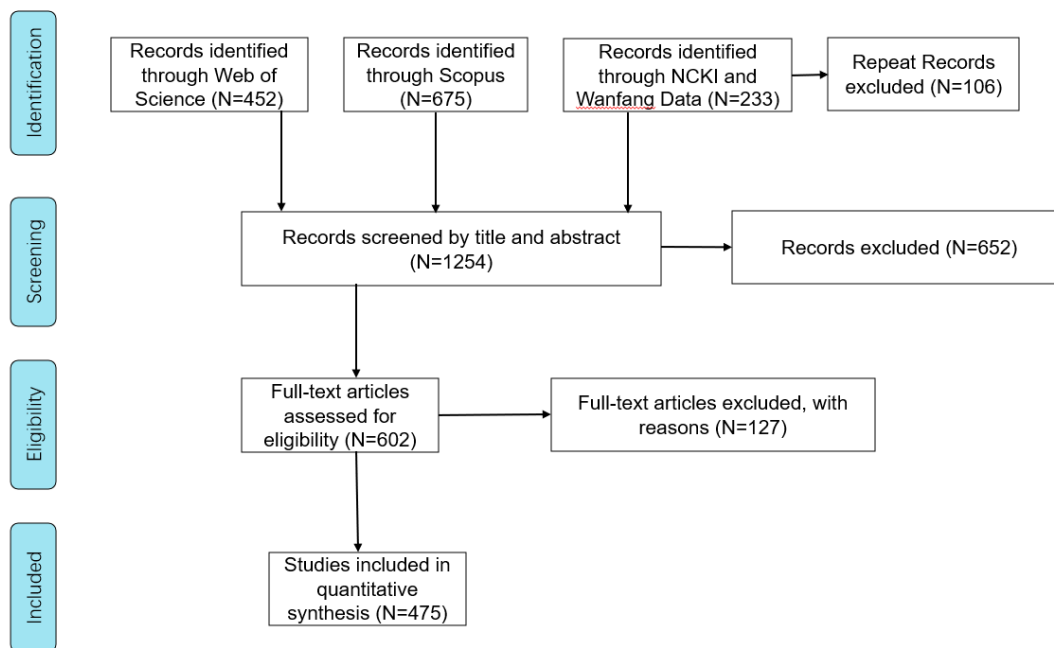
Identification

Records identified through Web of Science (N=452)

Records identified through Scopus (N=675)

Records identified through NCKI and Wanfang Data (N=233)

Repeat Records excluded (N=106)

Screening

Records screened by title and abstract (N=1254)

Records excluded (N=652)

Eligibility

Full-text articles assessed for eligibility (N=602)

Full-text articles excluded, with reasons (N=127)

Included

Studies included in quantitative synthesis (N=475)